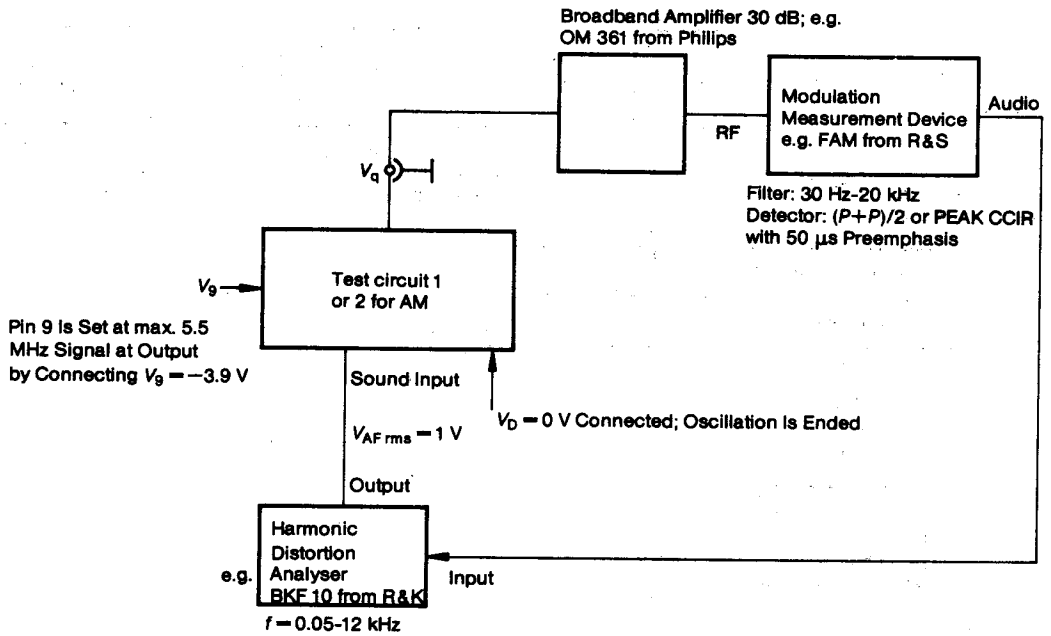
Broadband Amplifier 30 dB; e.g. OM 361 from Philips

Modulation Measurement Device e.g. FAM from R&S

Audio

RF

$V_q$

Filter: 30 Hz-20 kHz
Detector: $(P+P)/2$ or PEAK CCIR with 50 µs Preemphasis

$V_9$

Test circuit 1 or 2 for AM

Pin 9 Is Set at max. 5.5 MHz Signal at Output by Connecting $V_9 = -3.9$ V

Sound Input

$V_{AF\,rms} = 1$ V

$V_D = 0$ V Connected; Oscillation Is Ended

Output

Harmonic Distortion Analyser BKF 10 from R&K

e.g.

Input

$f = 0.05$-12 kHz